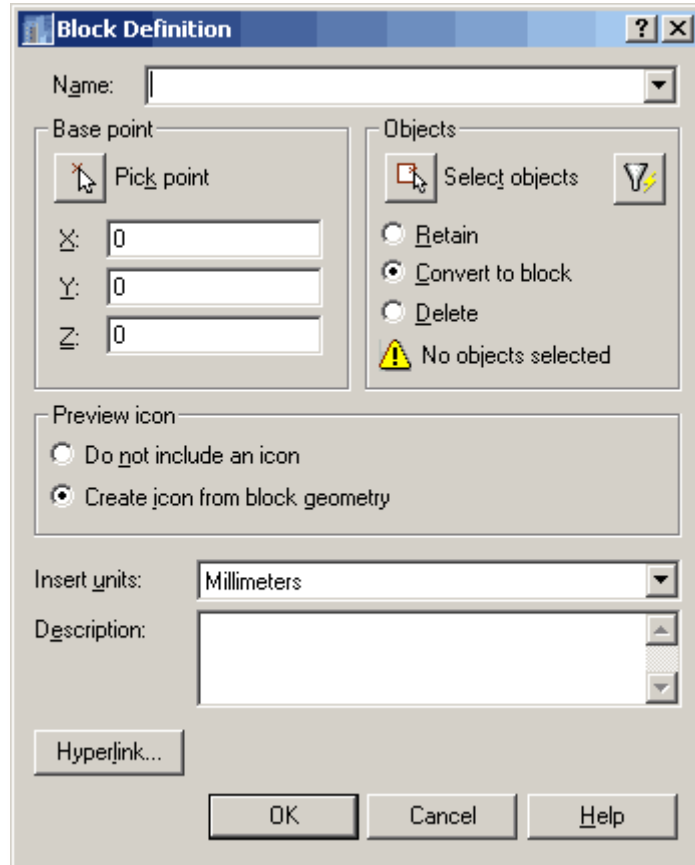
Block Definition

?

X

Name:

Base point

Pick point

X: 0

Y: 0

Z: 0

Objects

Select objects

Retain

Convert to block

Delete

No objects selected

Preview icon

Do not include an icon

Create icon from block geometry

Insert units: Millimeters

Description:

Hyperlink...

OK

Cancel

Help